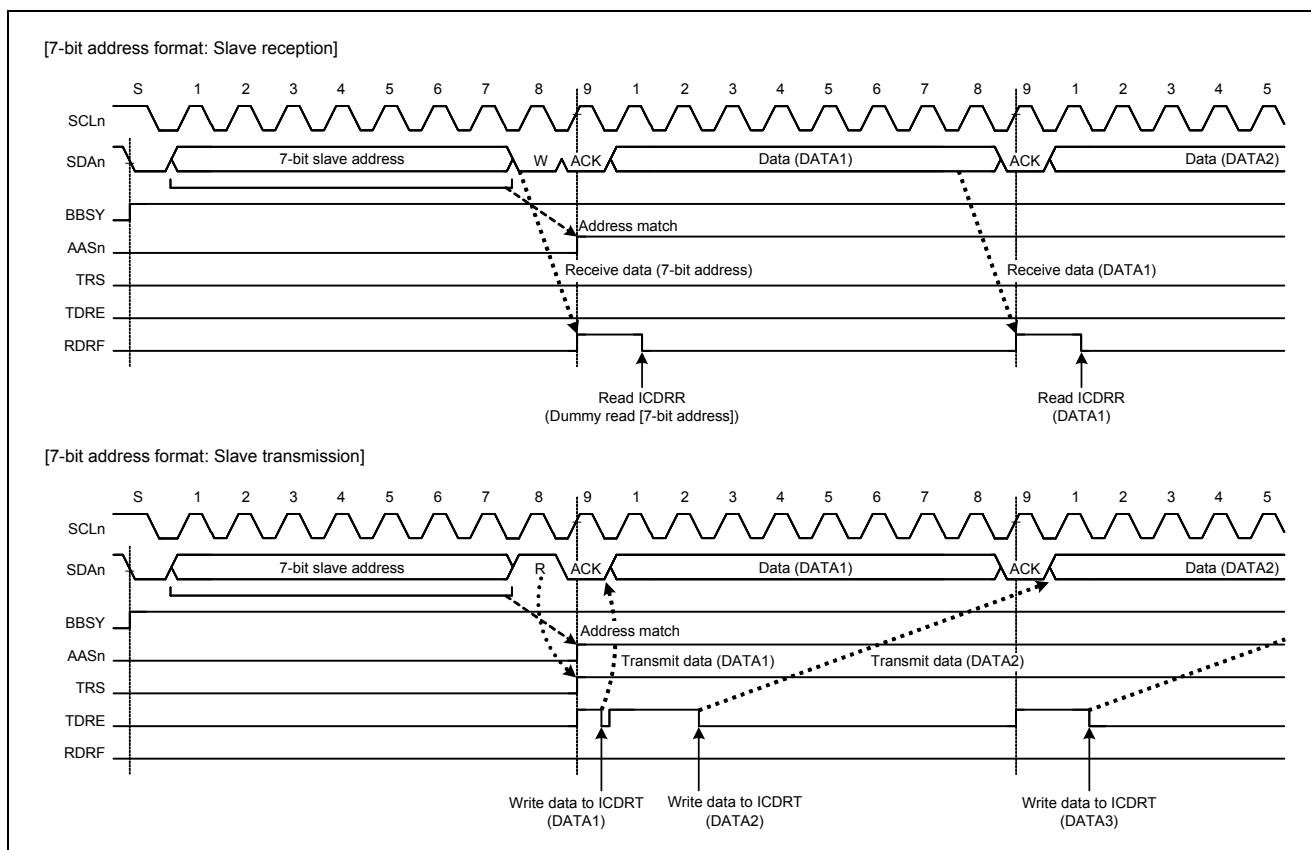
[7-bit address format: Slave reception]

S 1 2 3 4 5 6 7 8 9 1 2 3 4 5 6 7 8 9 1 2 3 4 5

SCLn

SDAn

7-bit slave address

W

ACK

Data (DATA1)

ACK

Data (DATA2)

BBSY

Address match

AASn

Receive data (7-bit address)

Receive data (DATA1)

TRS

TDRE

RDRF

Read ICDRR
(Dummy read [7-bit address])

Read ICDRR
(DATA1)

[7-bit address format: Slave transmission]

S 1 2 3 4 5 6 7 8 9 1 2 3 4 5 6 7 8 9 1 2 3 4 5

SCLn

SDAn

7-bit slave address

R

ACK

Data (DATA1)

ACK

Data (DATA2)

BBSY

Address match

AASn

Transmit data (DATA1)

Transmit data (DATA2)

TRS

TDRE

RDRF

Write data to ICDRT
(DATA1)

Write data to ICDRT
(DATA2)

Write data to ICDRT
(DATA3)